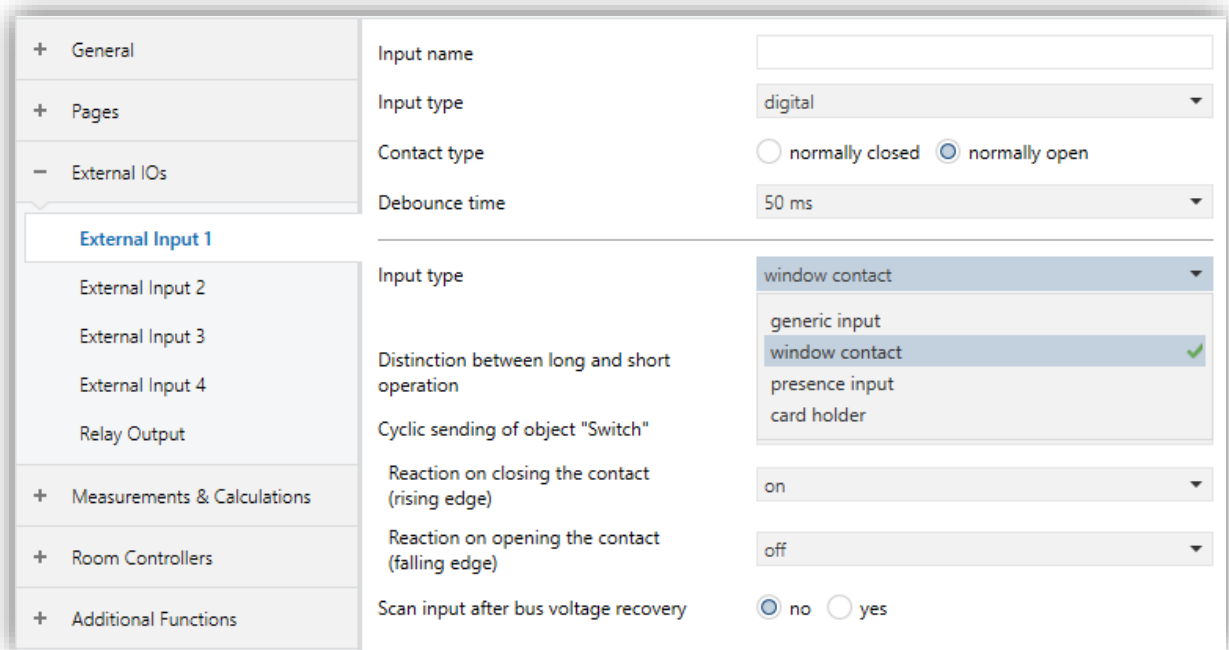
+ General

+ Pages

− External IOs

External Input 1

External Input 2

External Input 3

External Input 4

Relay Output

+ Measurements & Calculations

+ Room Controllers

+ Additional Functions

Input name

Input type digital

Contact type normally closed normally open

Debounce time 50 ms

Input type window contact

generic input
window contact
presence input
card holder

Distinction between long and short operation

Cyclic sending of object "Switch"

Reaction on closing the contact (rising edge) on

Reaction on opening the contact (falling edge) off

Scan input after bus voltage recovery no yes